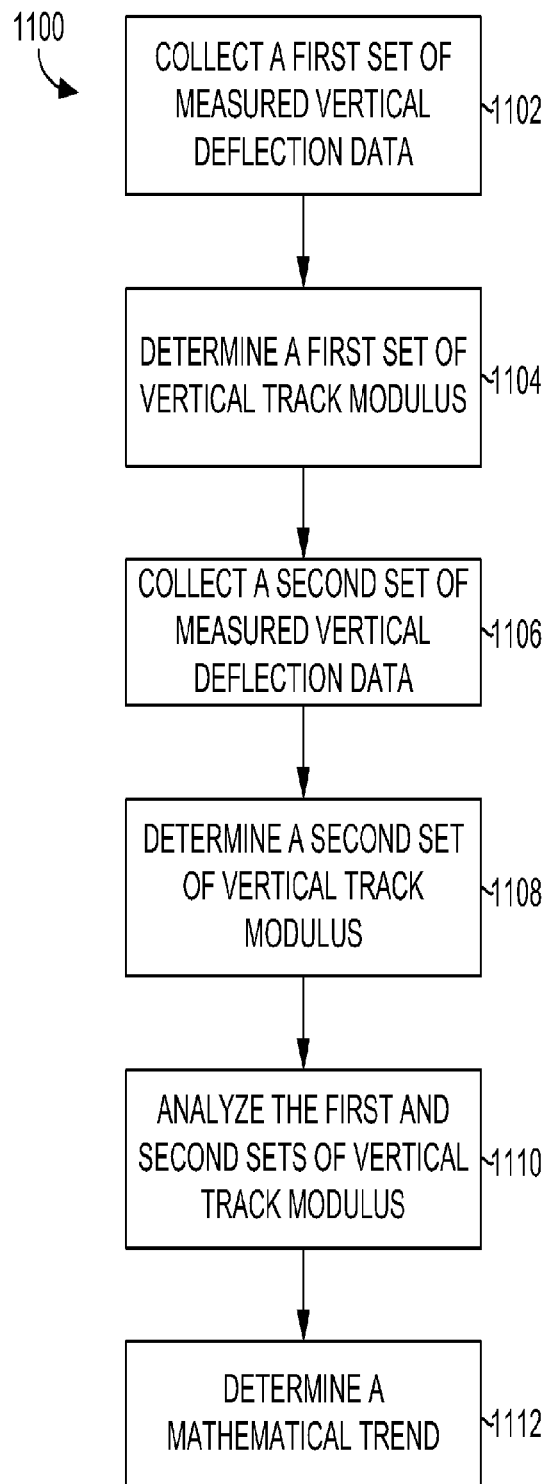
1100

COLLECT A FIRST SET OF MEASURED VERTICAL DEFLECTION DATA

1102

DETERMINE A FIRST SET OF VERTICAL TRACK MODULUS

1104

COLLECT A SECOND SET OF MEASURED VERTICAL DEFLECTION DATA

1106

DETERMINE A SECOND SET OF VERTICAL TRACK MODULUS

1108

ANALYZE THE FIRST AND SECOND SETS OF VERTICAL TRACK MODULUS

1110

DETERMINE A MATHEMATICAL TREND

1112